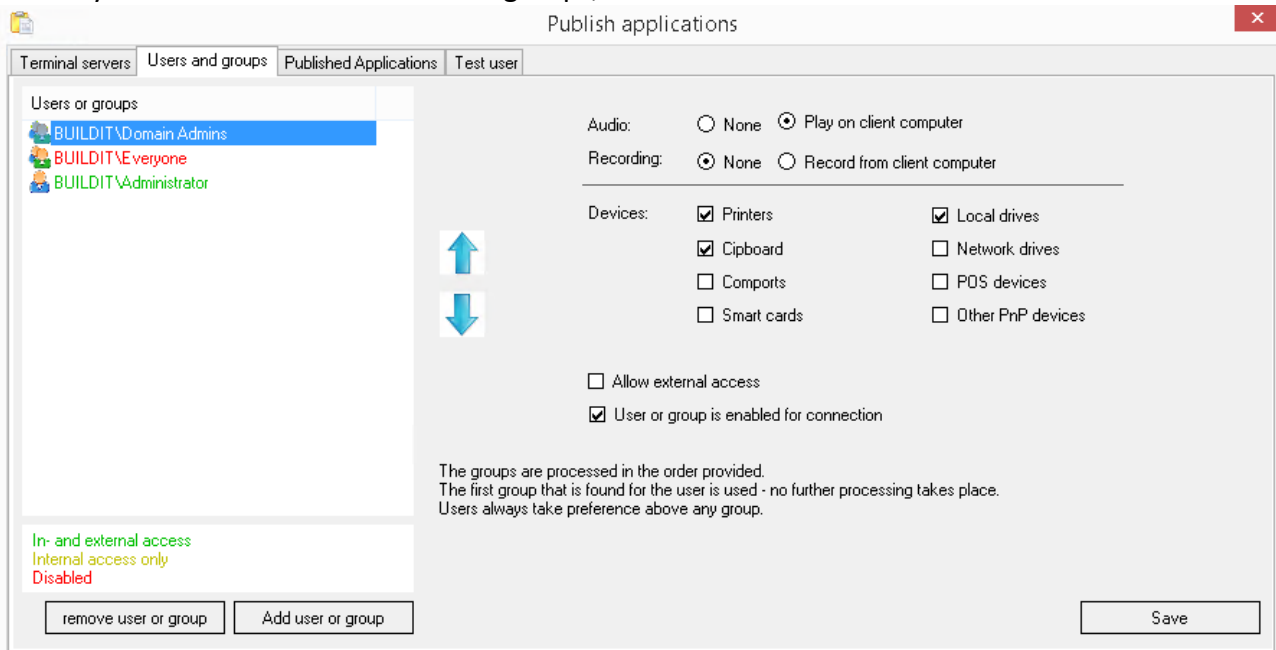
Publish applications

Terminal servers | Users and groups | Published Applications | Test user

Users or groups
BUILDIT\Domain Admins
BUILDIT\Everyone
BUILDIT\Administrator

Audio: None Play on client computer
Recording: None Record from client computer

Devices: Printers Local drives
Cipboard Network drives
Comports POS devices
Smart cards Other PnP devices

Allow external access
User or group is enabled for connection

The groups are processed in the order provided.
The first group that is found for the user is used - no further processing takes place.
Users always take preference above any group.

In- and external access
Internal access only
Disabled

remove user or group
Add user or group
Save